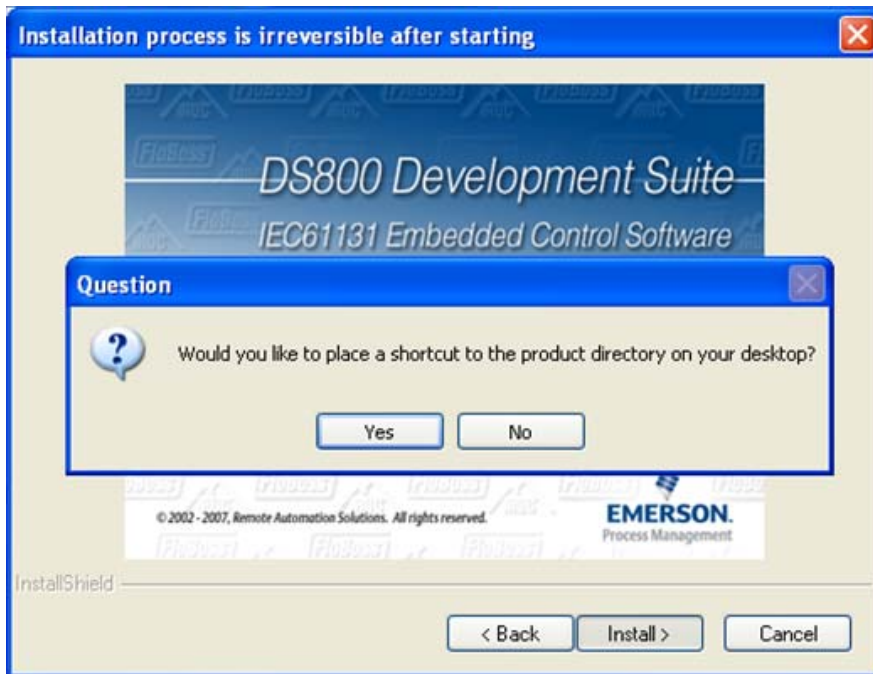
Installation process is irreversible after starting

DS800 Development Suite

IEC61131 Embedded Control Software

Question

Would you like to place a shortcut to the product directory on your desktop?

Yes

No

© 2002 - 2007, Remote Automation Solutions. All rights reserved.

EMERSON.
Process Management

InstallShield

< Back

Install >

Cancel